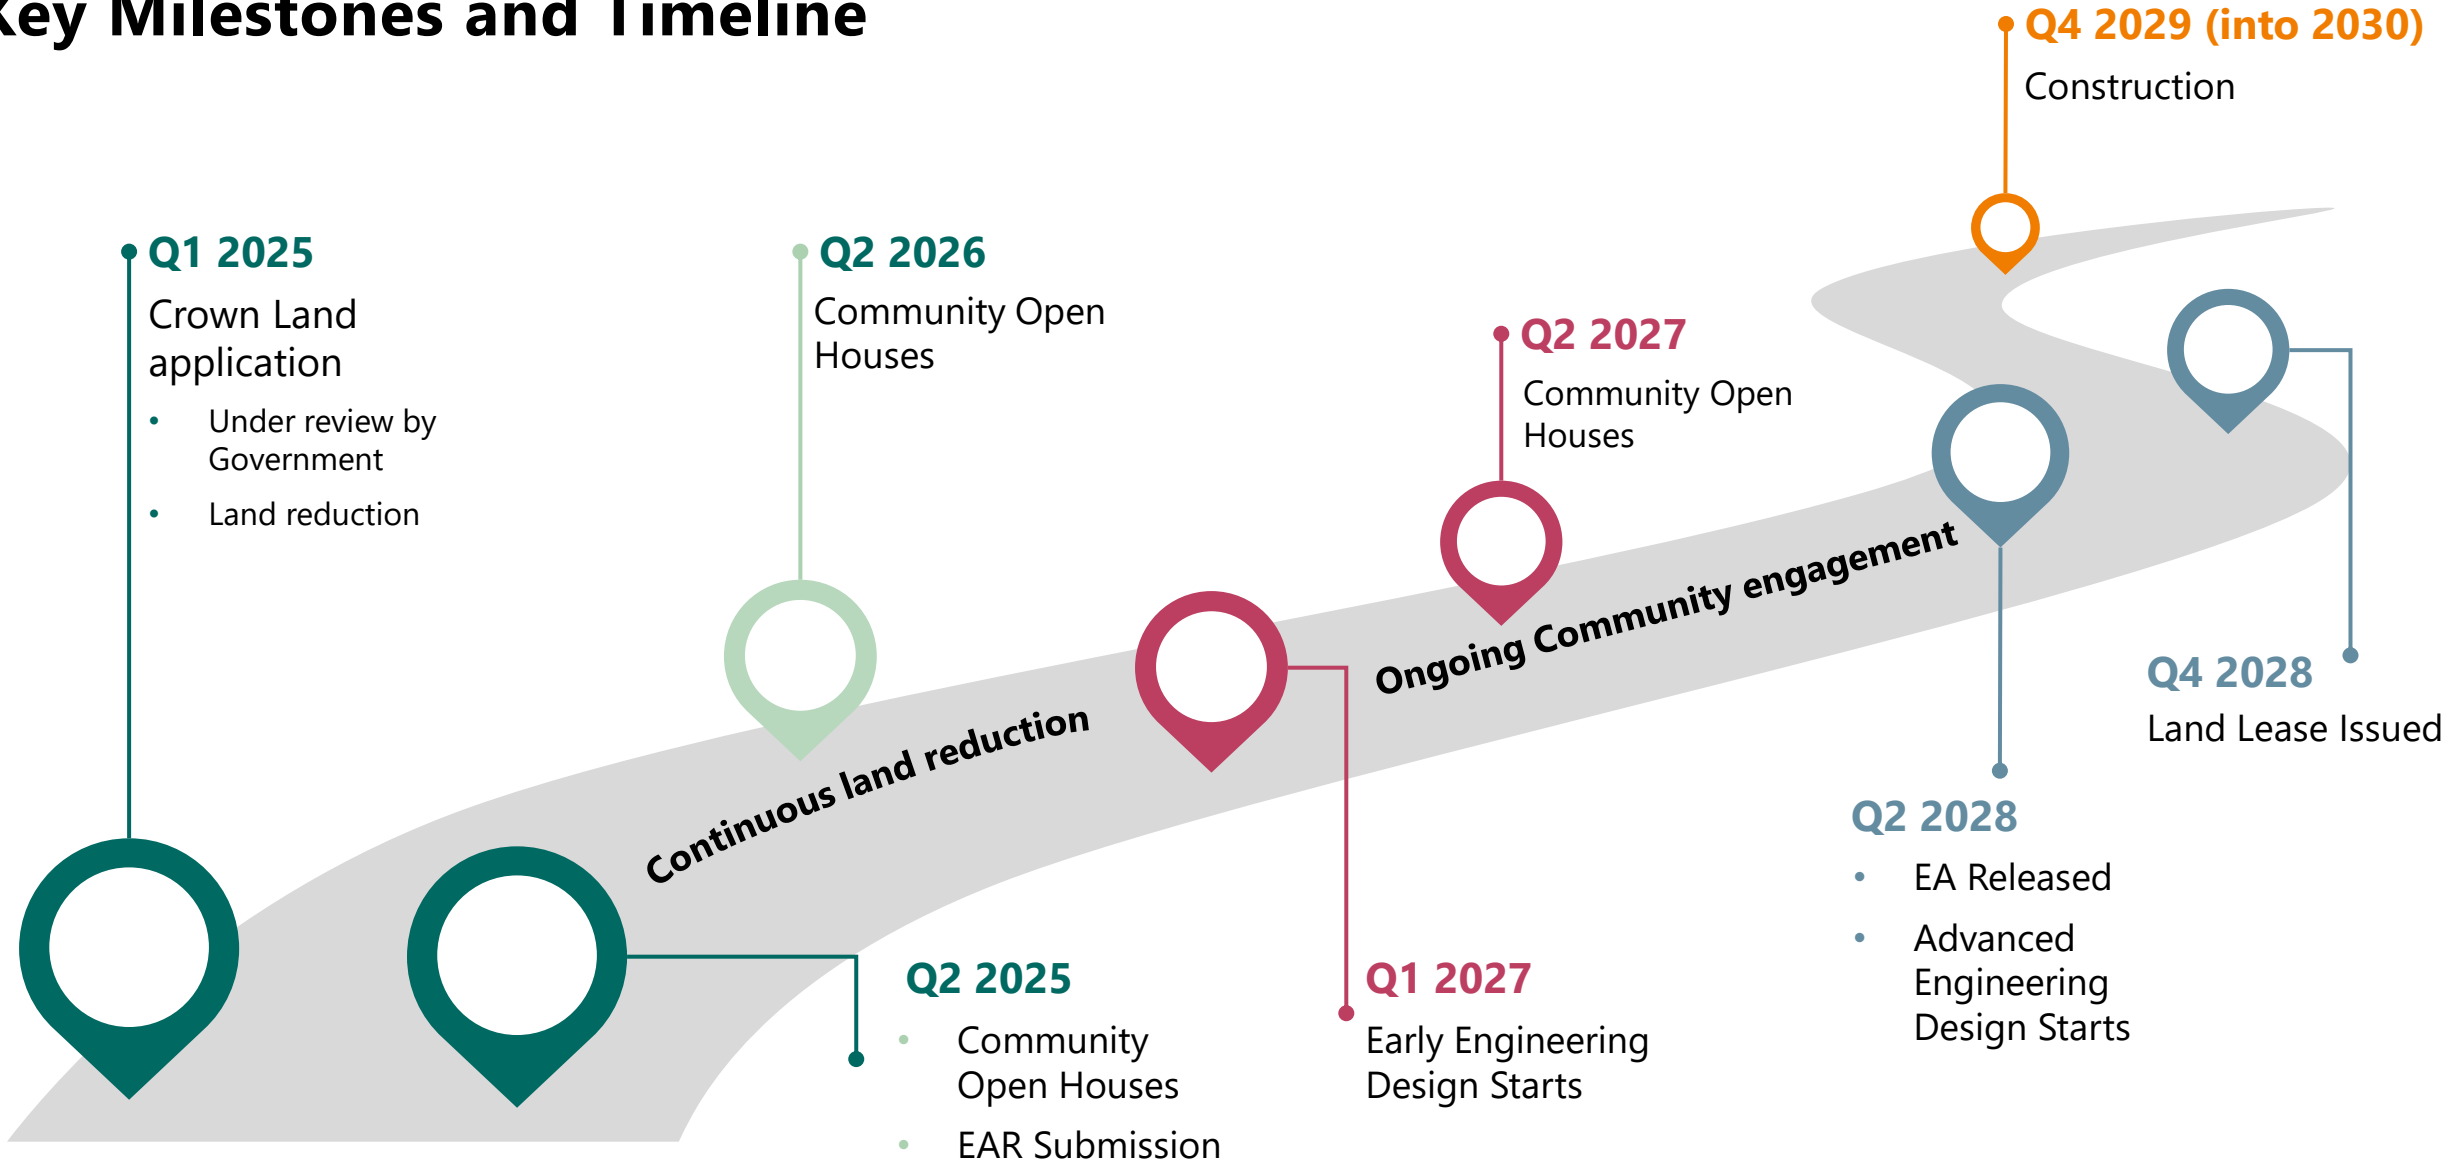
Key Milestones and Timeline

Q4 2029 (into 2030)
Construction

Q1 2025
Crown Land application
- Under review by Government
- Land reduction

Q2 2026
Community Open Houses

Q2 2027
Community Open Houses

Ongoing Community engagement

Continuous land reduction

Q4 2028
Land Lease Issued

Q2 2028
- EA Released
- Advanced Engineering Design Starts

Q2 2025
- Community Open Houses
- EAR Submission

Q1 2027
Early Engineering Design Starts